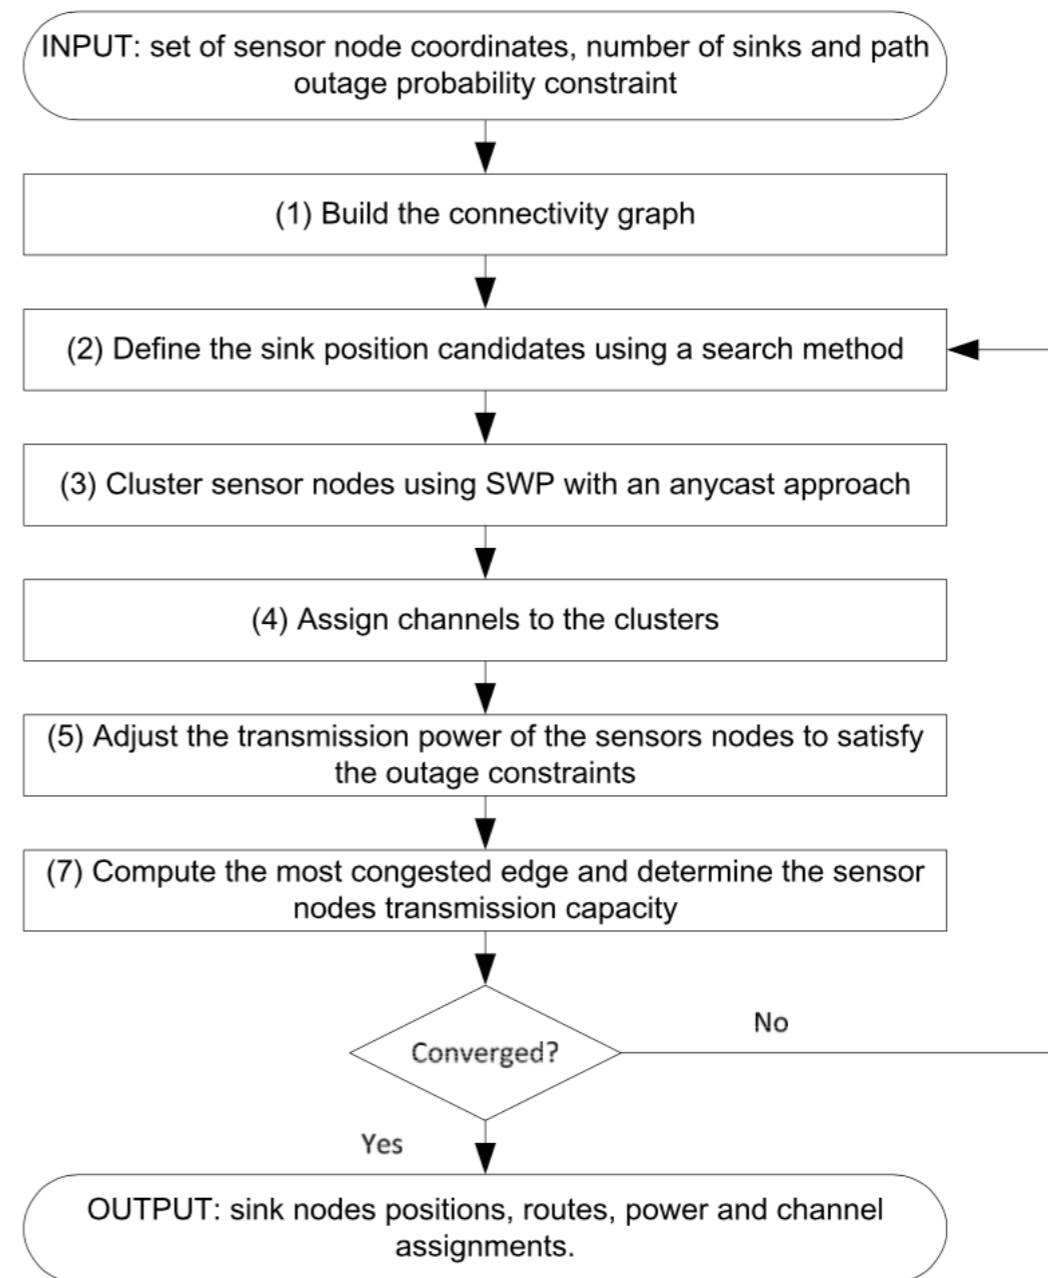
INPUT: set of sensor node coordinates, number of sinks and path outage probability constraint

(1) Build the connectivity graph

(2) Define the sink position candidates using a search method

(3) Cluster sensor nodes using SWP with an anycast approach

(4) Assign channels to the clusters

(5) Adjust the transmission power of the sensors nodes to satisfy the outage constraints

(7) Compute the most congested edge and determine the sensor nodes transmission capacity

Converged?

No

Yes

OUTPUT: sink nodes positions, routes, power and channel assignments.